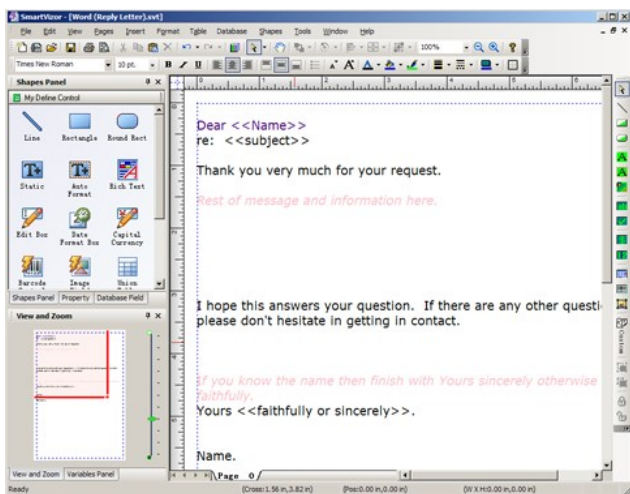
SmartVizor - [Word (Reply Letter).svt]

File Edit View Pages Insert Format Table Database Shapes Tools Window Help

100%

Times New Roman 10 pt.

Shapes Panel

My Define Control

Line Rectangle Round Rect

Static Auto Format Rich Text

Edit Box Date Format Box Capital Currency

Barcode Image Union

Shapes Panel Property Database Field

View and Zoom

View and Zoom Variables Panel

Dear <<Name>>
re: <<subject>>

Thank you very much for your request.

Rest of message and information here.

I hope this answers your question. If there are any other questi please don't hesitate in getting in contact.

If you know the name then finish with Yours sincerely otherwise faithfully.
Yours <<faithfully or sincerely>>.

Name.

Page 0

Ready (Cross:1.56 in,3.82 in) (Pos:0.00 in,0.00 in) (W X H:0.00 in,0.00 in)